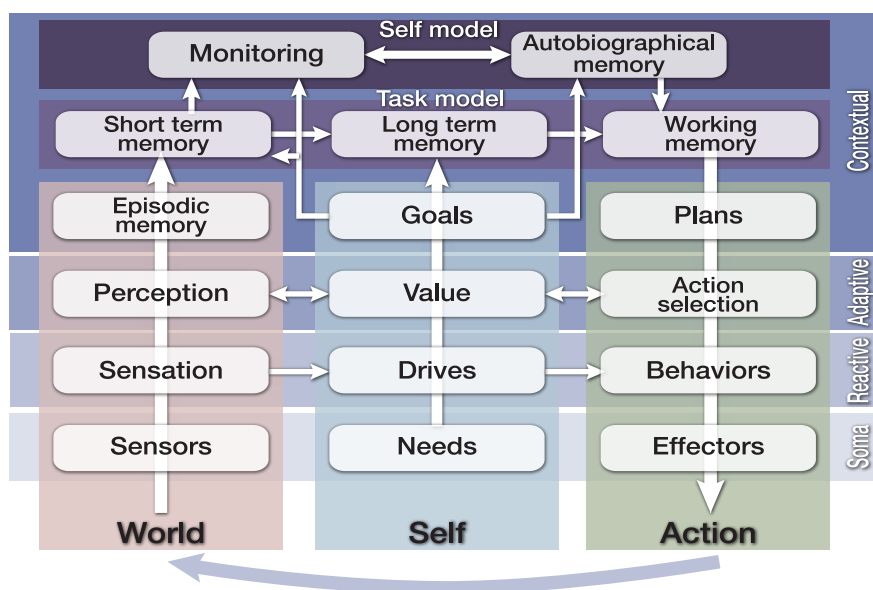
Self model

Monitoring

Autobiographical memory

Task model

Short term memory

Long term memory

Working memory

Contextual

Episodic memory

Goals

Plans

Perception

Value

Action selection

Adaptive

Sensation

Drives

Behaviors

Reactive

Sensors

Needs

Effectors

Soma

World

Self

Action